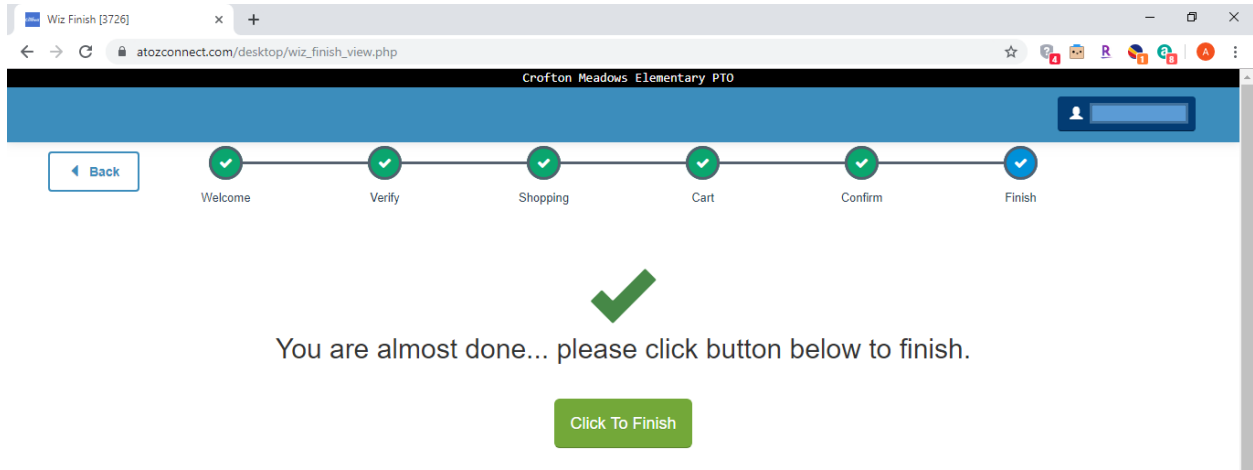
Wiz Finish [3726]

atozconnect.com/desktop/wiz_finish_view.php

4 R 1 8 A

Crofton Meadows Elementary PTO

Back

Welcome
Verify
Shopping
Cart
Confirm
Finish

You are almost done... please click button below to finish.

Click To Finish